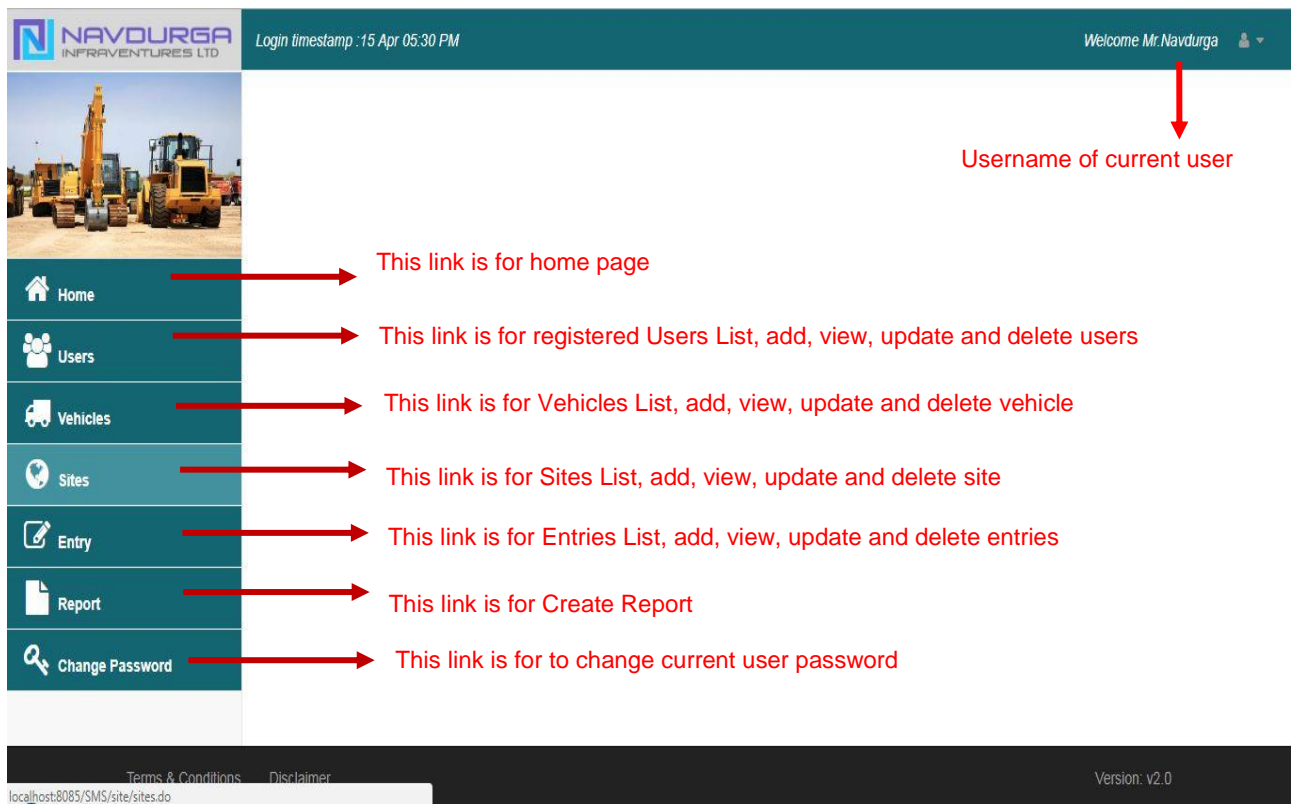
NAVDURGA INFRAVENTURES LTD

Login timestamp :15 Apr 05:30 PM

Welcome Mr.Navdurga

Username of current user

Home
This link is for home page

Users
This link is for registered Users List, add, view, update and delete users

Vehicles
This link is for Vehicles List, add, view, update and delete vehicle

Sites
This link is for Sites List, add, view, update and delete site

Entry
This link is for Entries List, add, view, update and delete entries

Report
This link is for Create Report

Change Password
This link is for to change current user password

Terms & Conditions Disclaimer

Version: v2.0

localhost:8085/SMS/site/sites.do